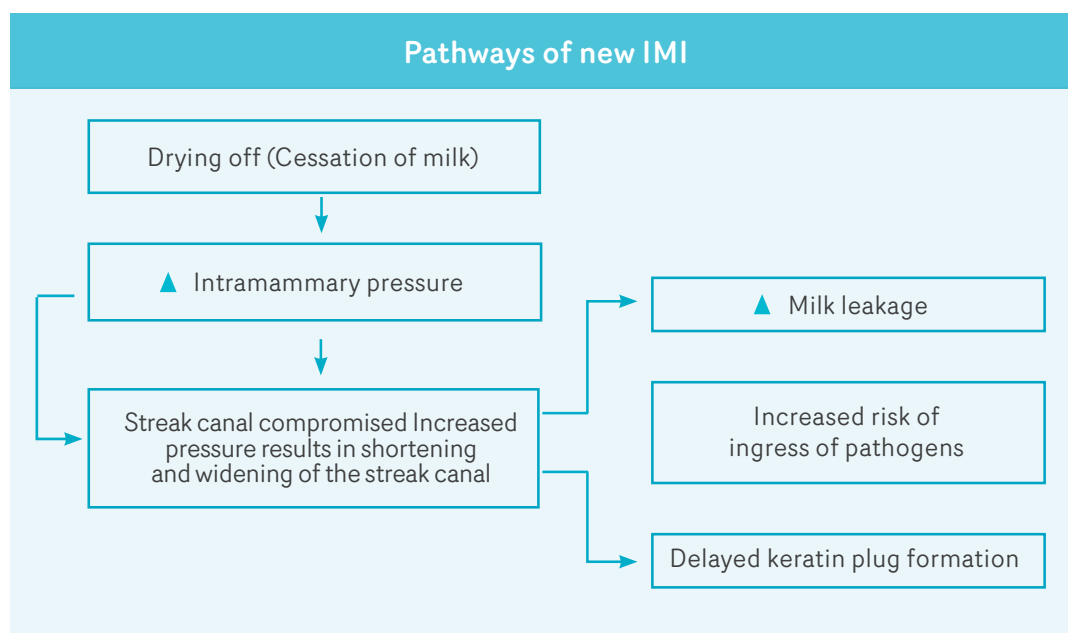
Pathways of new IMI

Drying off (Cessation of milk)

▲ Intramammary pressure

Streak canal compromised Increased pressure results in shortening and widening of the streak canal

▲ Milk leakage

Increased risk of ingress of pathogens

Delayed keratin plug formation